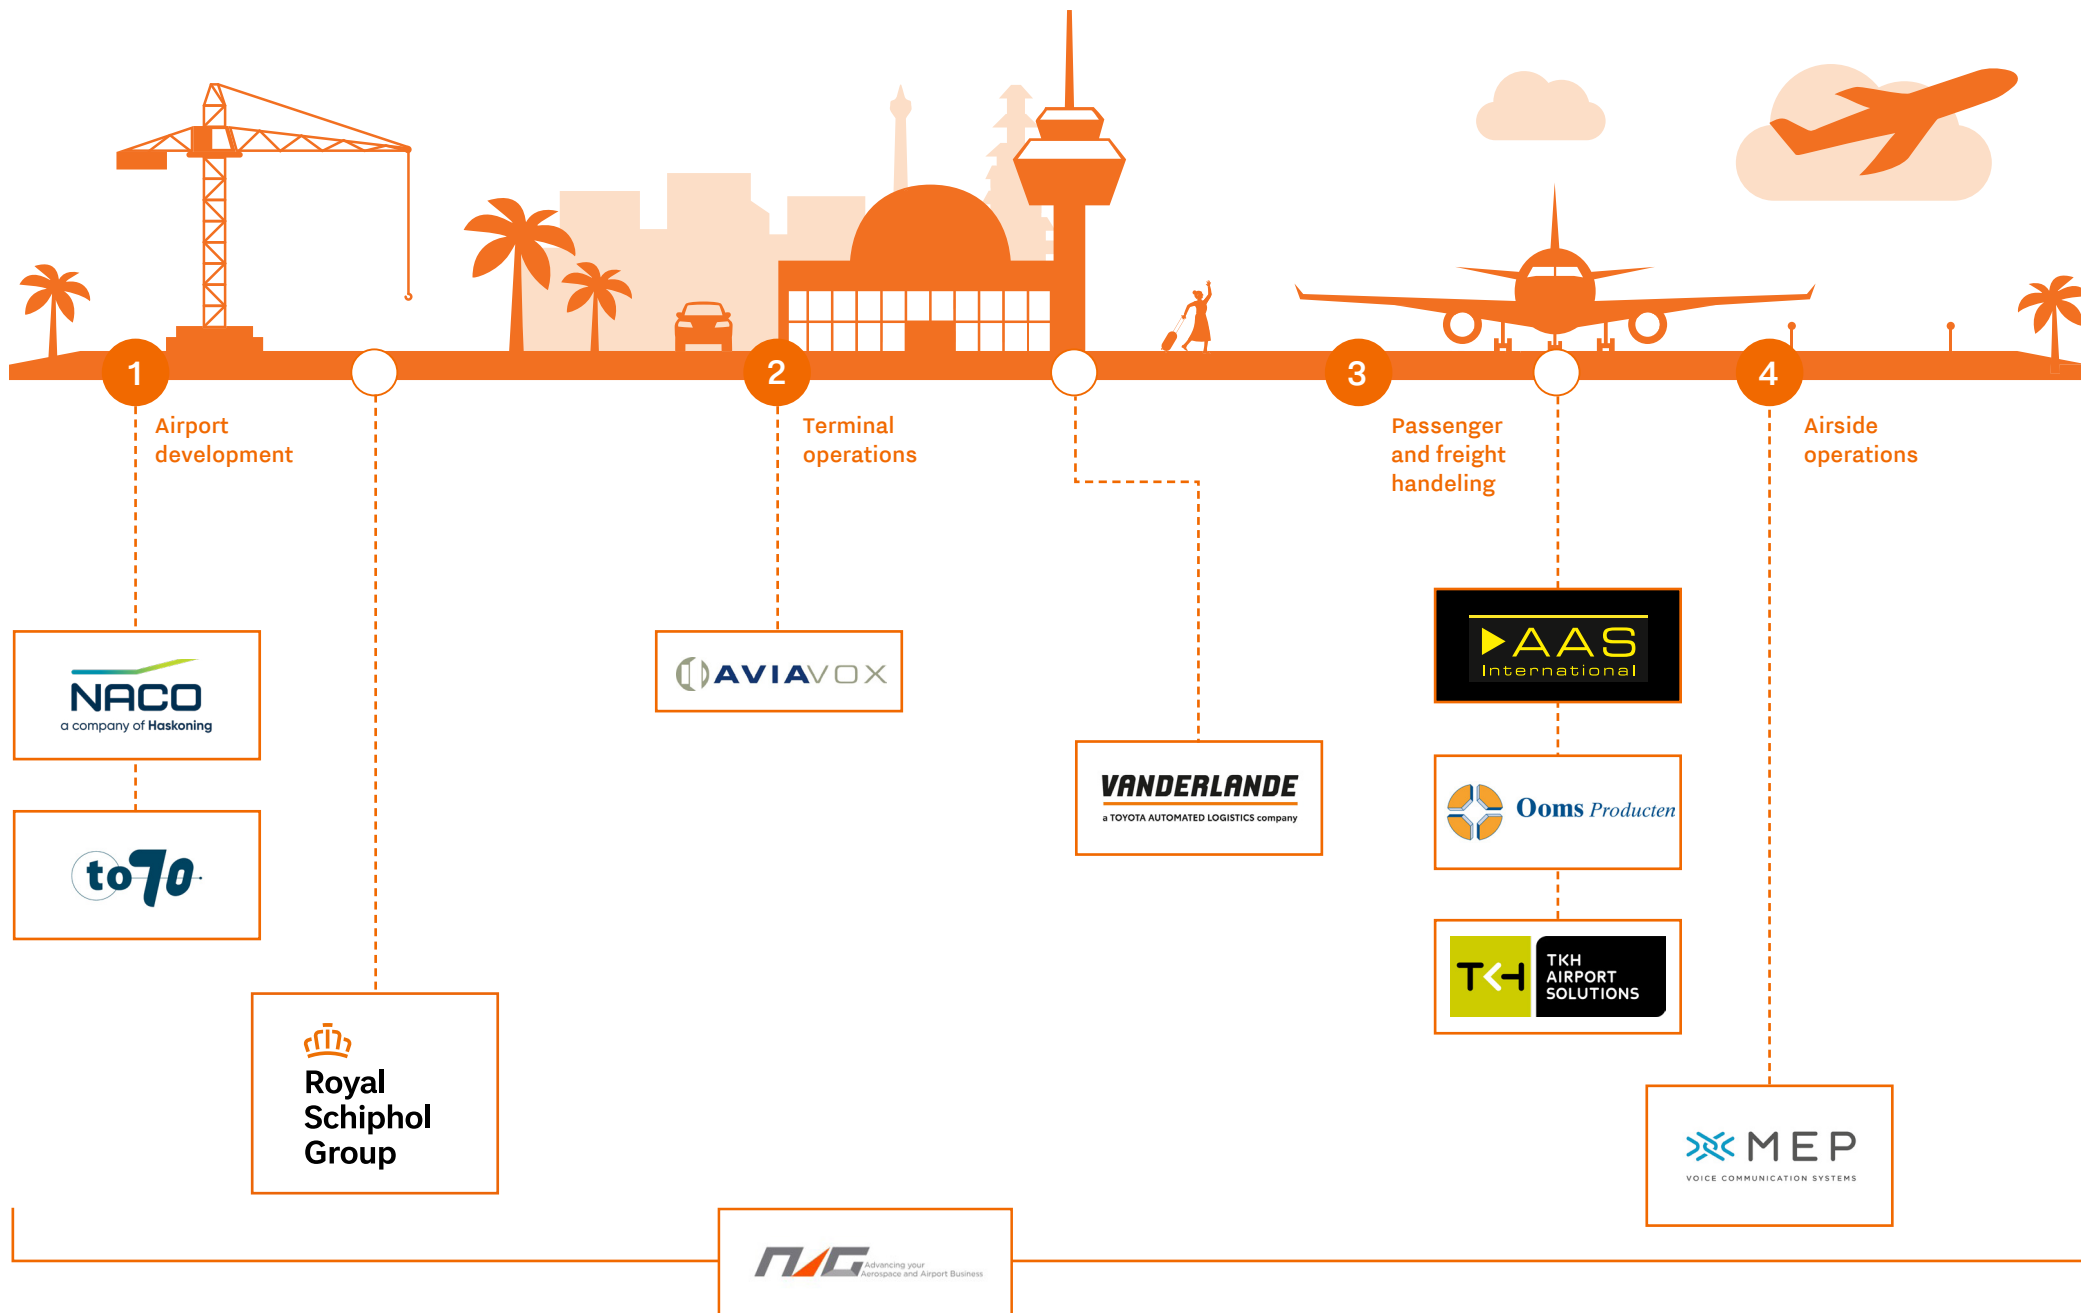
1
Airport development

2
Terminal operations

3
Passenger and freight handeling

4
Airside operations

NACO
a company of Haskoning

to70

Royal Schiphol Group

AVIAVOX

VANDERLANDE
a TOYOTA AUTOMATED LOGISTICS company

AAS International

Ooms Producten

TKH AIRPORT SOLUTIONS

MEP
VOICE COMMUNICATION SYSTEMS

NAG
Advancing your Aerospace and Airport Business